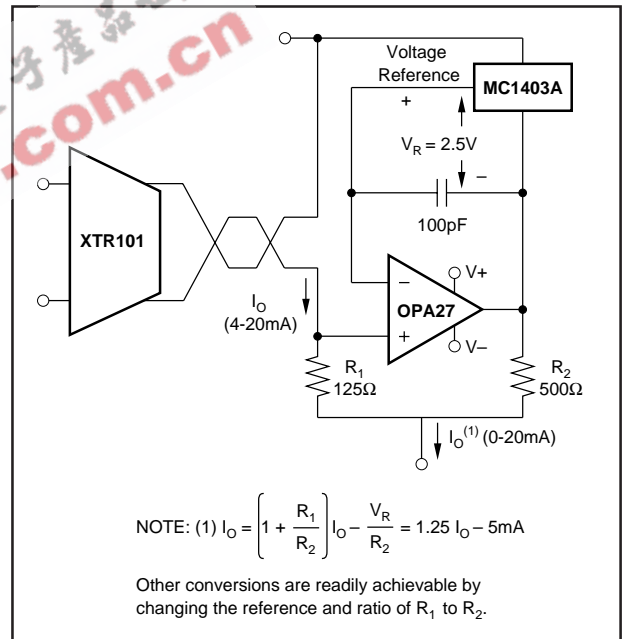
字库.com.cn

Voltage Reference

MC1403A

+

$V_R = 2.5V$

–

100pF

XTR101

$I_O$ (4-20mA)

–

OPA27

+

V+

V–

$R_1$ 125Ω

$R_2$ 500Ω

$I_O^{(1)}$ (0-20mA)

NOTE: (1) $I_O = \left(1 + \frac{R_1}{R_2}\right) I_O - \frac{V_R}{R_2} = 1.25\ I_O - 5mA$

Other conversions are readily achievable by changing the reference and ratio of $R_1$ to $R_2$.